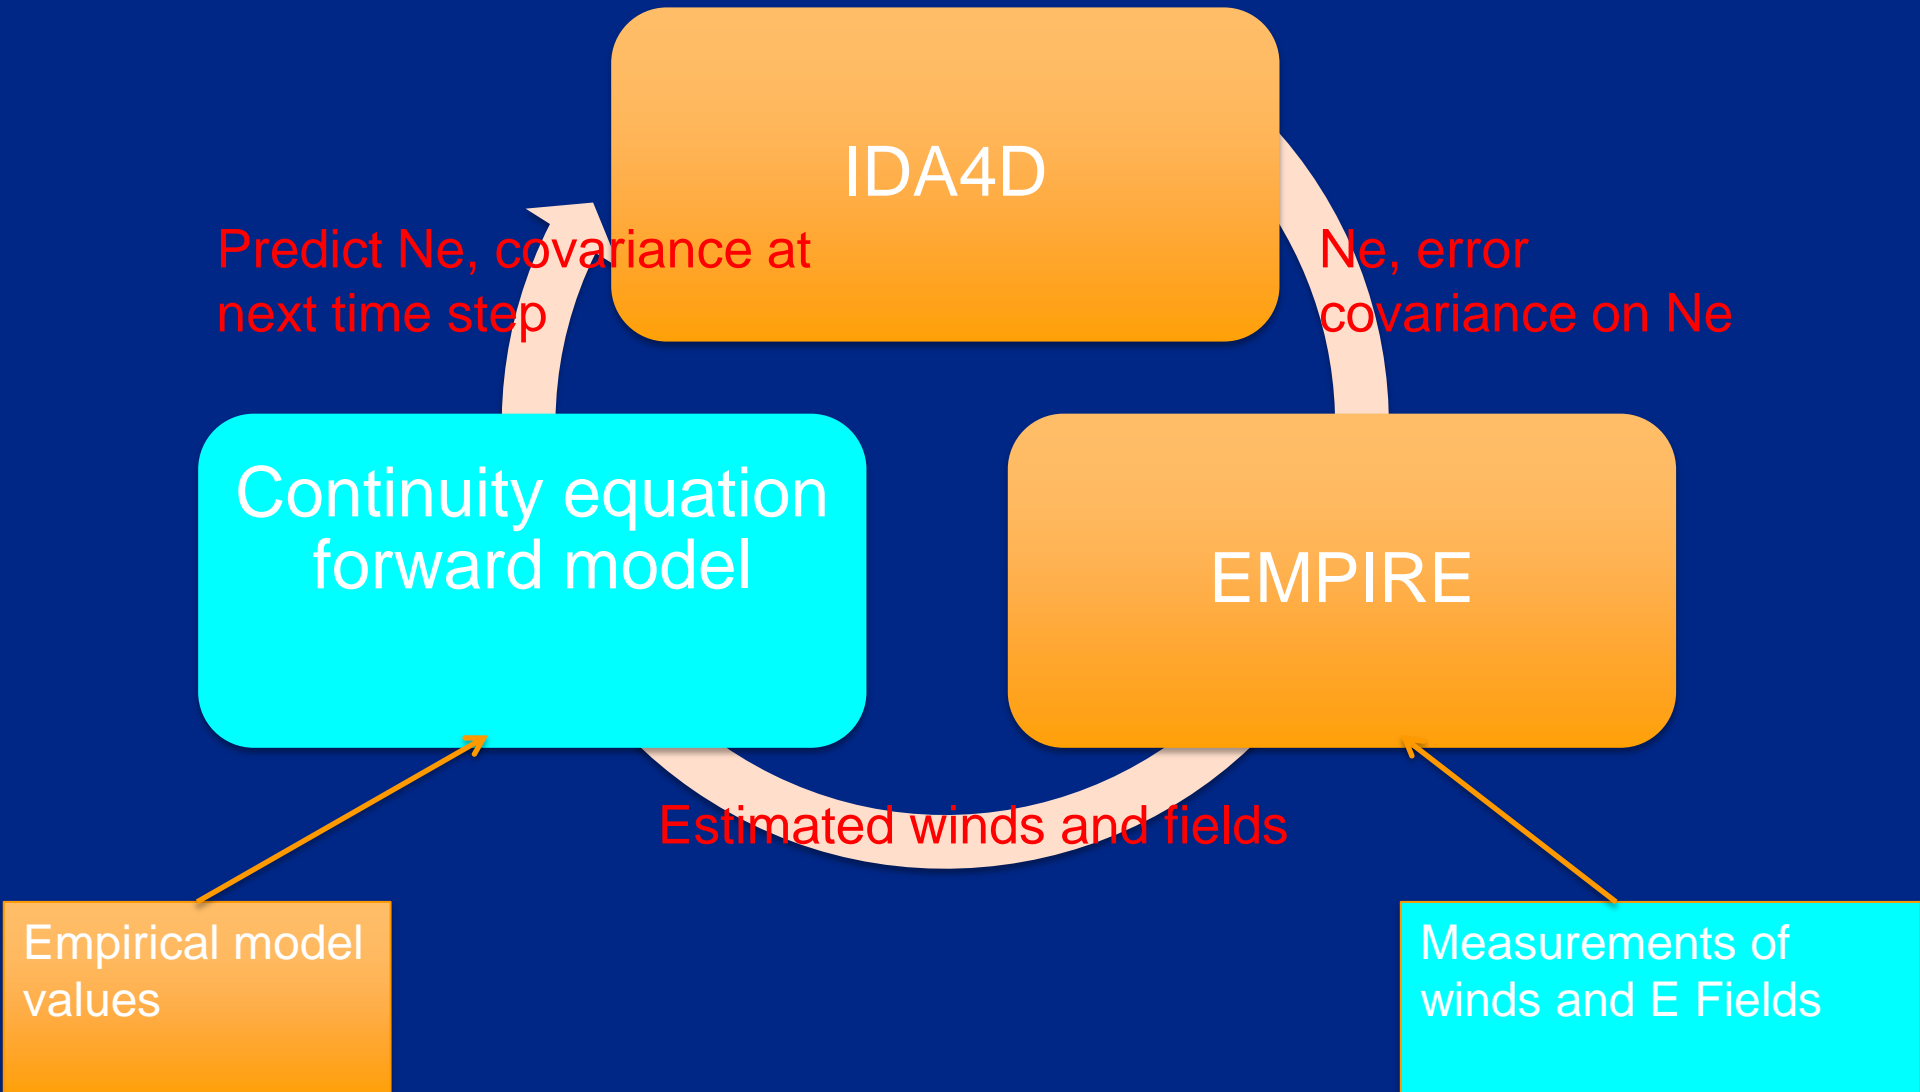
IDA4D

Predict Ne, covariance at next time step

Ne, error covariance on Ne

Continuity equation forward model

EMPIRE

Estimated winds and fields

Empirical model values

Measurements of winds and E Fields